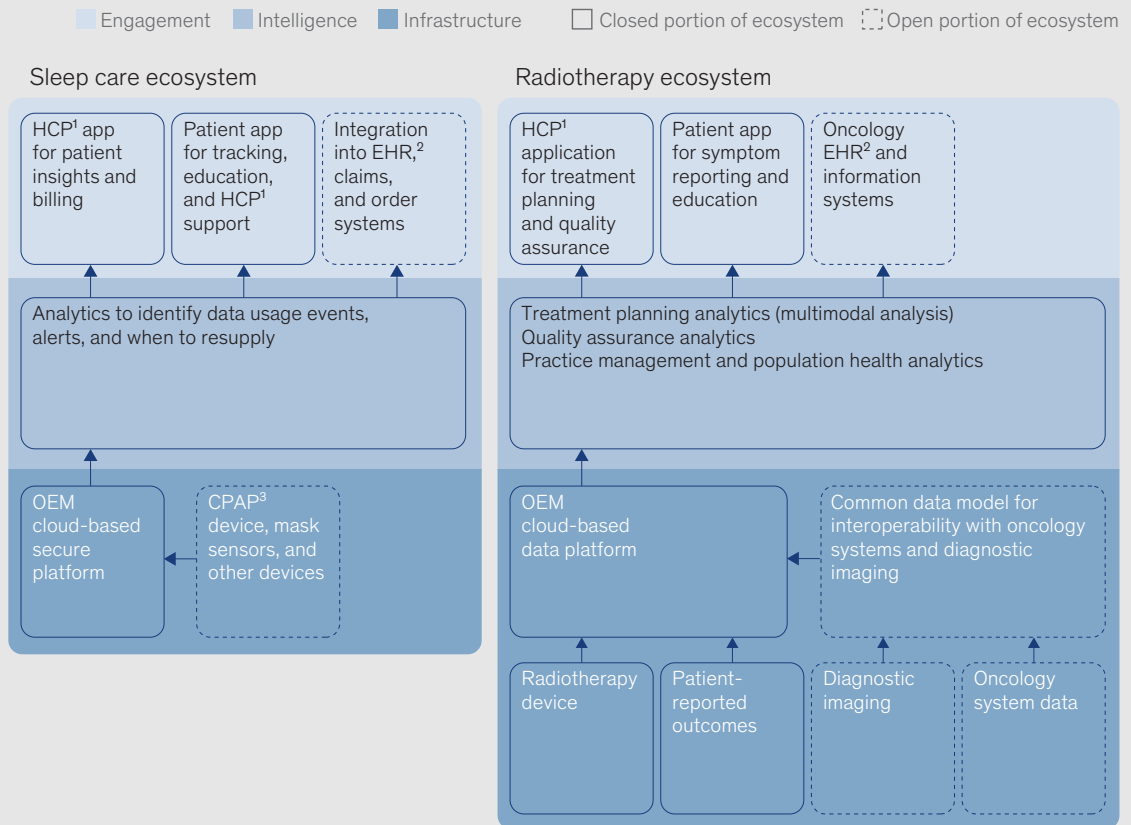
Engagement Intelligence Infrastructure Closed portion of ecosystem Open portion of ecosystem

Sleep care ecosystem

HCP$^1$ app for patient insights and billing

Patient app for tracking, education, and HCP$^1$ support

Integration into EHR,$^2$ claims, and order systems

Analytics to identify data usage events, alerts, and when to resupply

OEM cloud-based secure platform

CPAP$^3$ device, mask sensors, and other devices

Radiotherapy ecosystem

HCP$^1$ application for treatment planning and quality assurance

Patient app for symptom reporting and education

Oncology EHR$^2$ and information systems

Treatment planning analytics (multimodal analysis)
Quality assurance analytics
Practice management and population health analytics

OEM cloud-based data platform

Common data model for interoperability with oncology systems and diagnostic imaging

Radiotherapy device

Patient-reported outcomes

Diagnostic imaging

Oncology system data